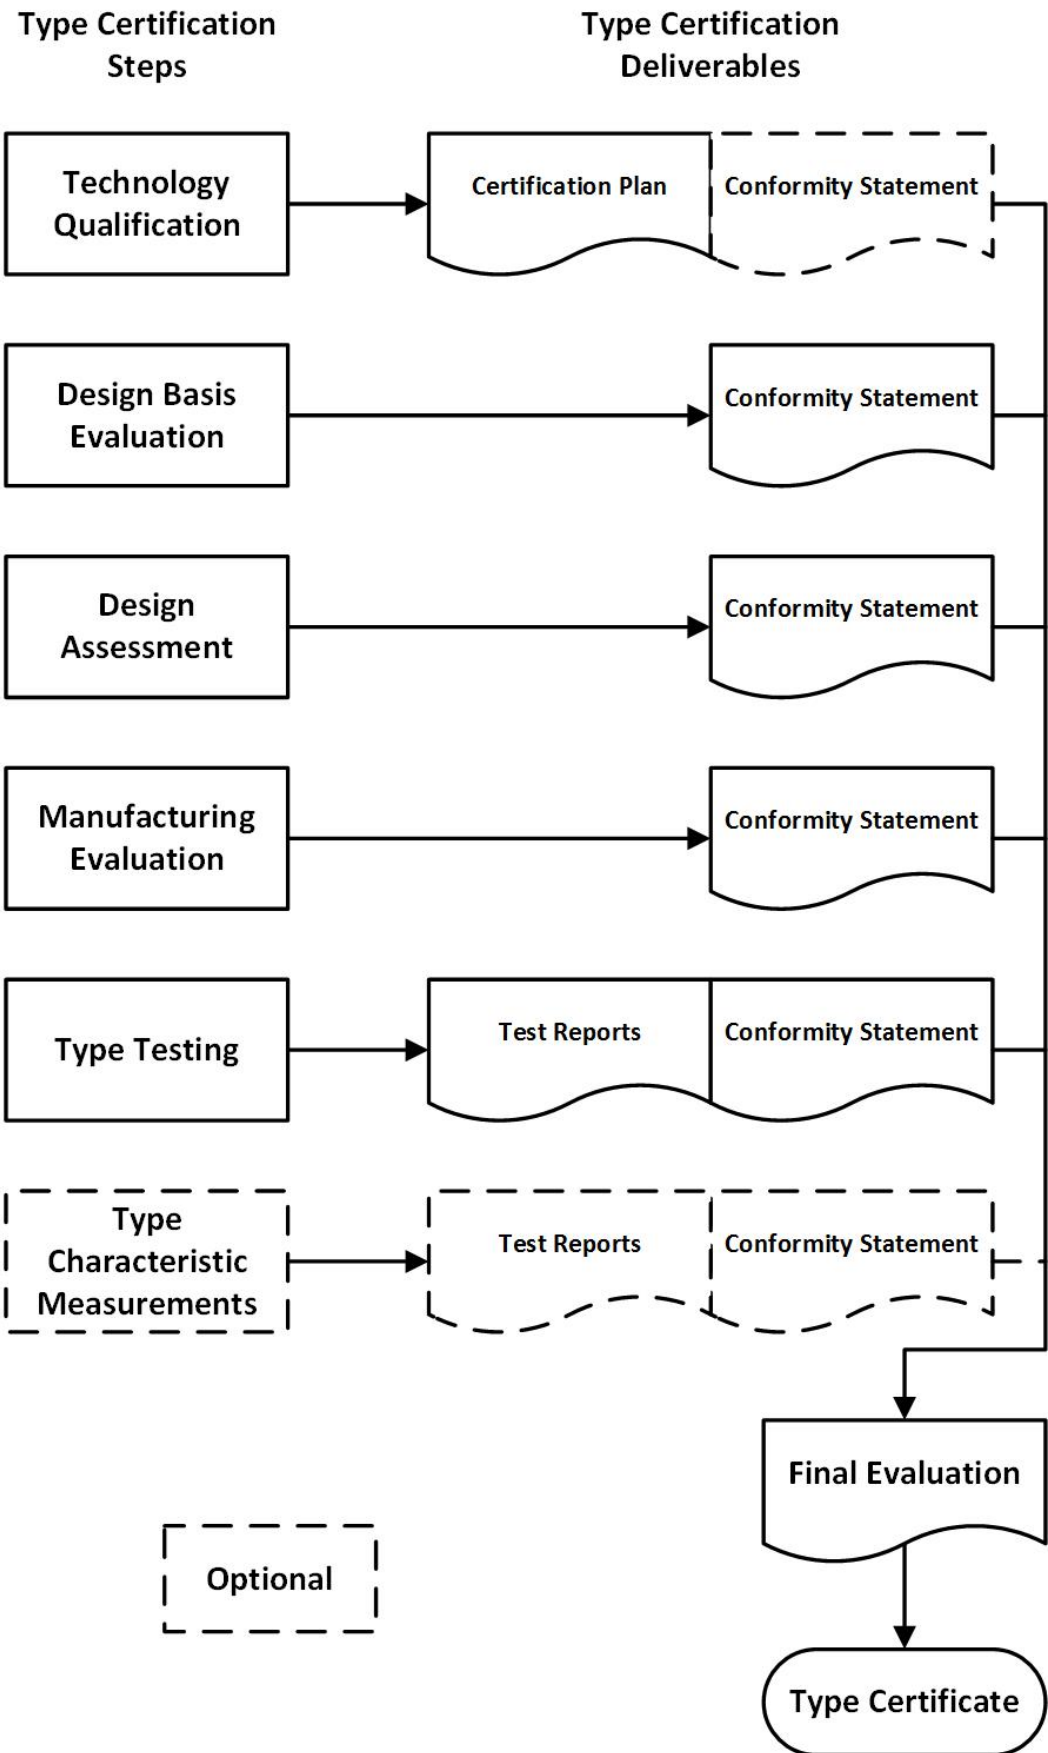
Type Certification Steps

Type Certification Deliverables

Technology Qualification

Certification Plan

Conformity Statement

Design Basis Evaluation

Conformity Statement

Design Assessment

Conformity Statement

Manufacturing Evaluation

Conformity Statement

Type Testing

Test Reports

Conformity Statement

Type Characteristic Measurements

Test Reports

Conformity Statement

Final Evaluation

Optional

Type Certificate